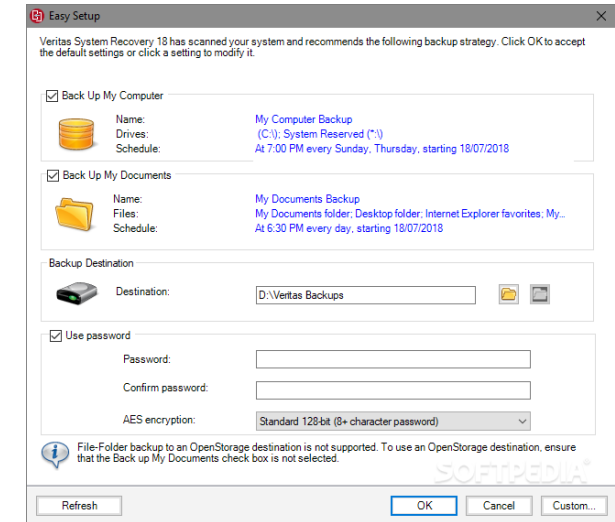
Easy Setup

Veritas System Recovery 18 has scanned your system and recommends the following backup strategy. Click OK to accept the default settings or click a setting to modify it.

Back Up My Computer

| Name: | My Computer Backup |
|---|---|
| Drives: | (C:\); System Reserved (*:\) |
| Schedule: | At 7:00 PM every Sunday, Thursday, starting 18/07/2018 |

Back Up My Documents

| Name: | My Documents Backup |
|---|---|
| Files: | My Documents folder; Desktop folder; Internet Explorer favorites; My... |
| Schedule: | At 6:30 PM every day, starting 18/07/2018 |

Backup Destination

Destination: D:\Veritas Backups

Use password

Password:

Confirm password:

AES encryption: Standard 128-bit (8+ character password)

File-Folder backup to an OpenStorage destination is not supported. To use an OpenStorage destination, ensure that the Back up My Documents check box is not selected.

SOFTPEDIA

Refresh

OK

Cancel

Custom...